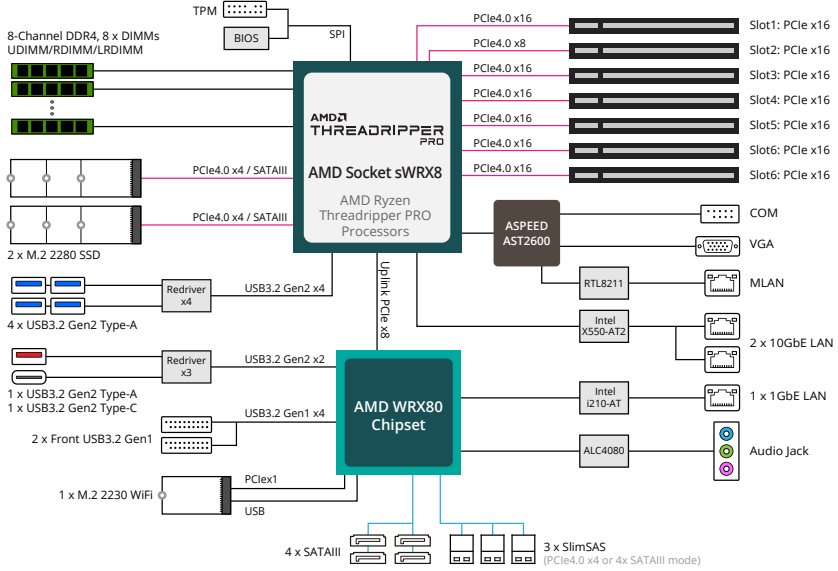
TPM

BIOS

SPI

8-Channel DDR4, 8 x DIMMs
UDIMM/RDIMM/LRDIMM

AMD
THREADRIPPER
PRO

AMD Socket sWRX8

AMD Ryzen Threadripper PRO Processors

PCIe4.0 x16
Slot1: PCIe x16
PCIe4.0 x8
Slot2: PCIe x16
PCIe4.0 x16
Slot3: PCIe x16
PCIe4.0 x16
Slot4: PCIe x16
PCIe4.0 x16
Slot5: PCIe x16
PCIe4.0 x16
Slot6: PCIe x16
PCIe4.0 x16
Slot6: PCIe x16

PCIe4.0 x4 / SATAIII
PCIe4.0 x4 / SATAIII
2 x M.2 2280 SSD

ASPEED
AST2600

COM
VGA
RTL8211
MLAN

Uplink PCIe x8

Redriver
x4
USB3.2 Gen2 x4
4 x USB3.2 Gen2 Type-A

Intel
X550-AT2
2 x 10GbE LAN

Redriver
x3
USB3.2 Gen2 x2
1 x USB3.2 Gen2 Type-A
1 x USB3.2 Gen2 Type-C

AMD WRX80
Chipset

Intel
i210-AT
1 x 1GbE LAN

USB3.2 Gen1 x4
2 x Front USB3.2 Gen1

ALC4080
Audio Jack

PCIex1
1 x M.2 2230 WiFi
USB

4 x SATAIII
3 x SlimSAS
(PCIe4.0 x4 or 4x SATAIII mode)